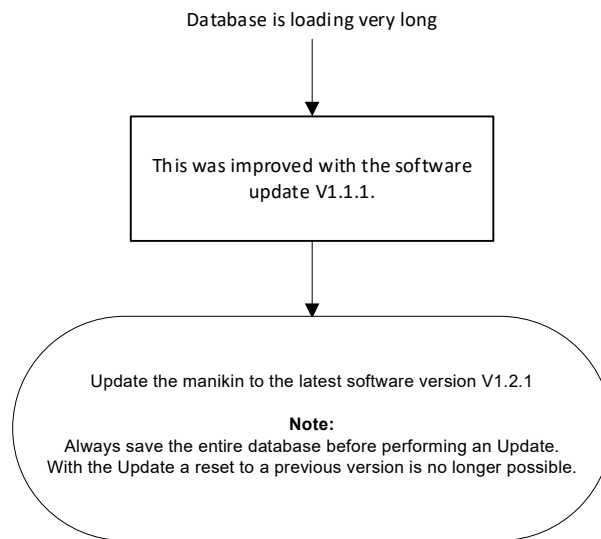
Database is loading very long

This was improved with the software update V1.1.1.

Update the manikin to the latest software version V1.2.1

**Note:**
Always save the entire database before performing an Update.
With the Update a reset to a previous version is no longer possible.